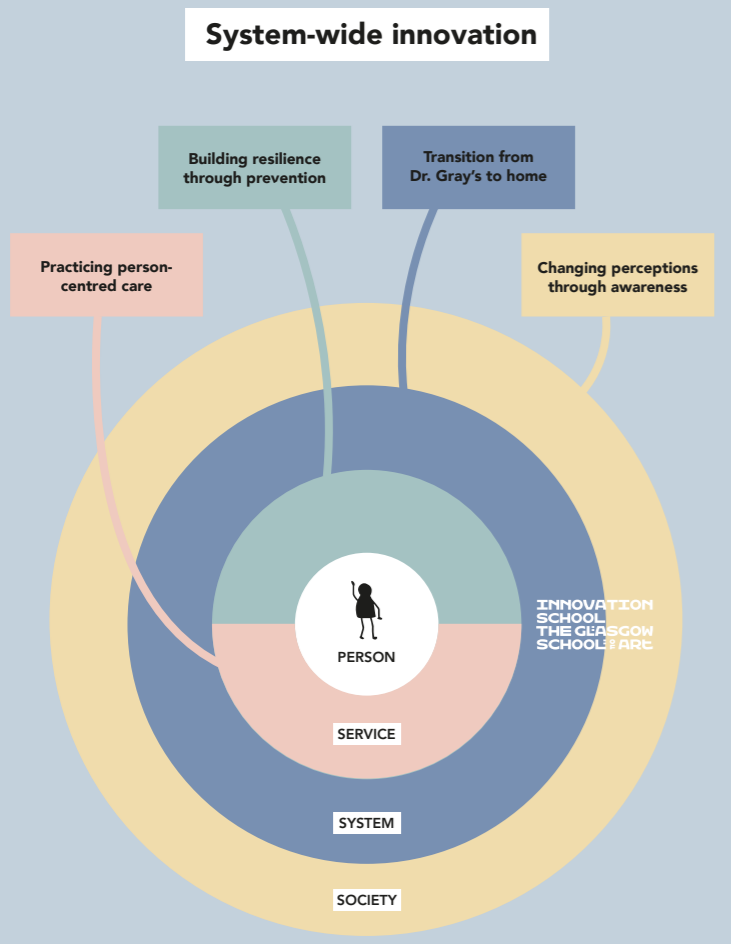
System-wide innovation

Building resilience through prevention

Transition from Dr. Gray's to home

Practicing person-centred care

Changing perceptions through awareness

INNOVATION SCHOOL
THE GLASGOW SCHOOL OF ART

PERSON

SERVICE

SYSTEM

SOCIETY